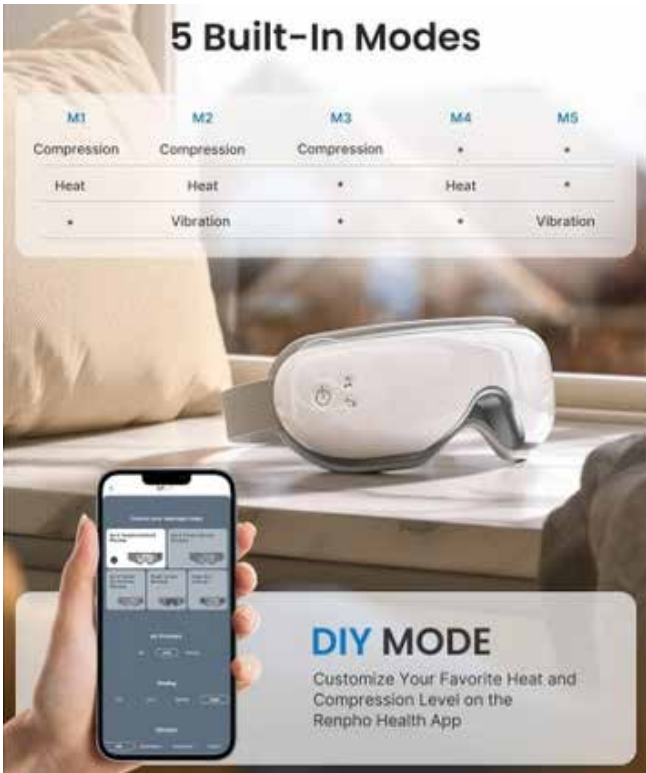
5 Built-In Modes

| M1 | M2 | M3 | M4 | M5 |
|---|---|---|---|---|
| Compression | Compression | Compression | • | • |
| Heat | Heat | • | Heat | • |
| • | Vibration | • | • | Vibration |

DIY MODE

Customize Your Favorite Heat and Compression Level on the Renpho Health App